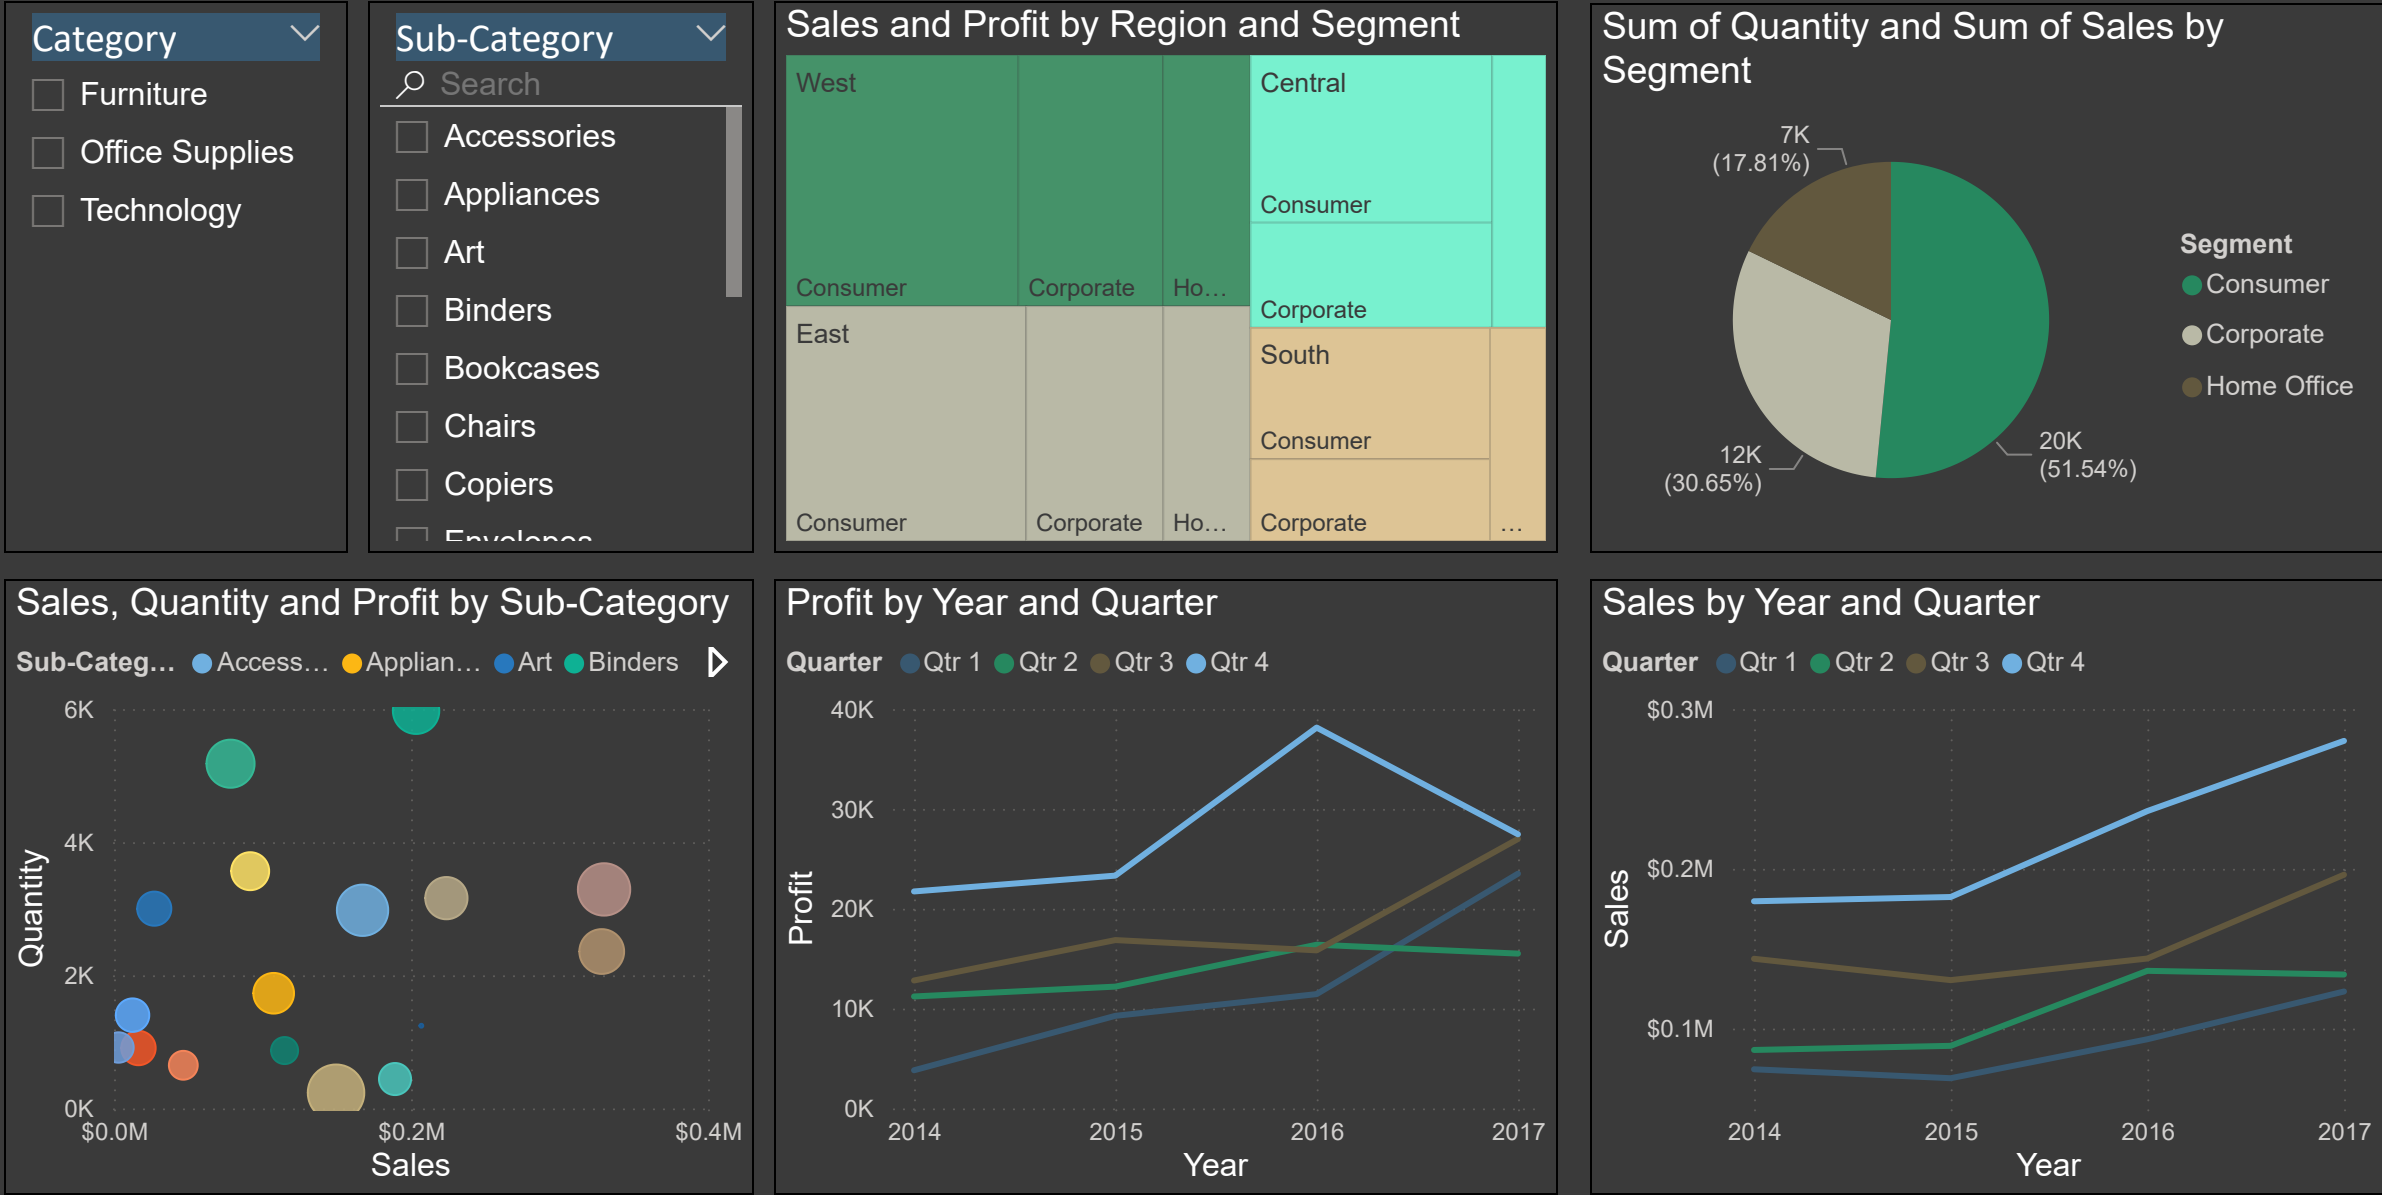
Category
Furniture
Office Supplies
Technology

Sub-Category
Search
Accessories
Appliances
Art
Binders
Bookcases
Chairs
Copiers
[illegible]

Sales and Profit by Region and Segment
West
Consumer
Corporate
Ho...
Central
Consumer
Corporate
East
Consumer
Corporate
Ho...
South
Consumer
Corporate
...

Sum of Quantity and Sum of Sales by Segment
7K (17.81%)
12K (30.65%)
20K (51.54%)
Segment
Consumer
Corporate
Home Office

Sales, Quantity and Profit by Sub-Category
Sub-Categ... Access... Applian... Art Binders
6K
4K
2K
0K
Quantity
$0.0M
$0.2M
$0.4M
Sales

Profit by Year and Quarter
Quarter Qtr 1 Qtr 2 Qtr 3 Qtr 4
40K
30K
20K
10K
0K
Profit
2014
2015
2016
2017
Year

Sales by Year and Quarter
Quarter Qtr 1 Qtr 2 Qtr 3 Qtr 4
$0.3M
$0.2M
$0.1M
Sales
2014
2015
2016
2017
Year